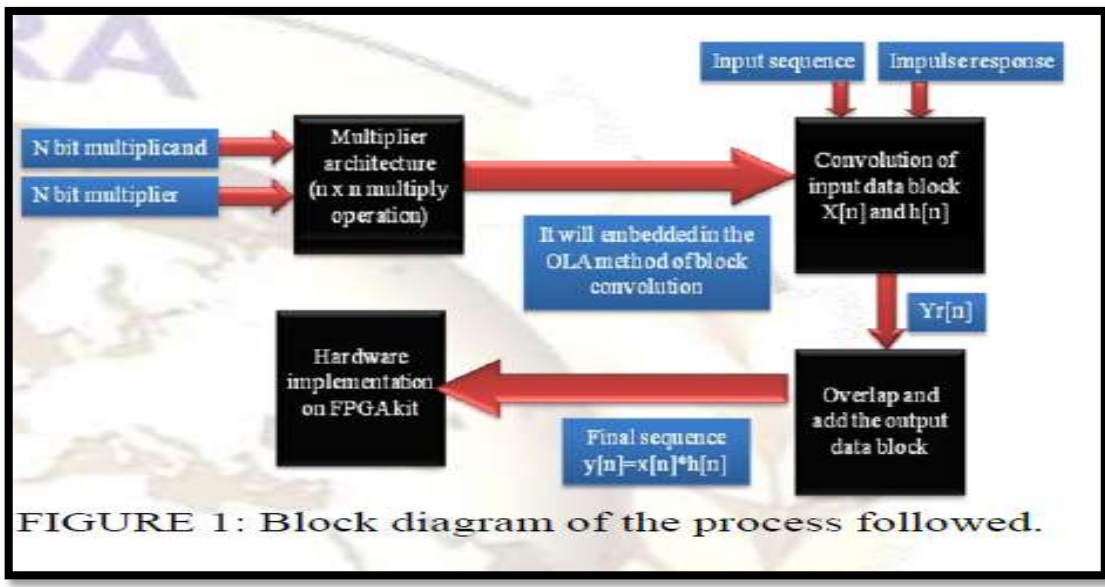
Input sequence

Impulse response

N bit multiplicand

N bit multiplier

Multiplier architecture (n x n multiply operation)

Convolution of input data block X[n] and h[n]

It will embedded in the OLA method of block convolution

Yr[n]

Hardware implementation on FPGA kit

Overlap and add the output data block

Final sequence y[n]=x[n]*h[n]

FIGURE 1: Block diagram of the process followed.